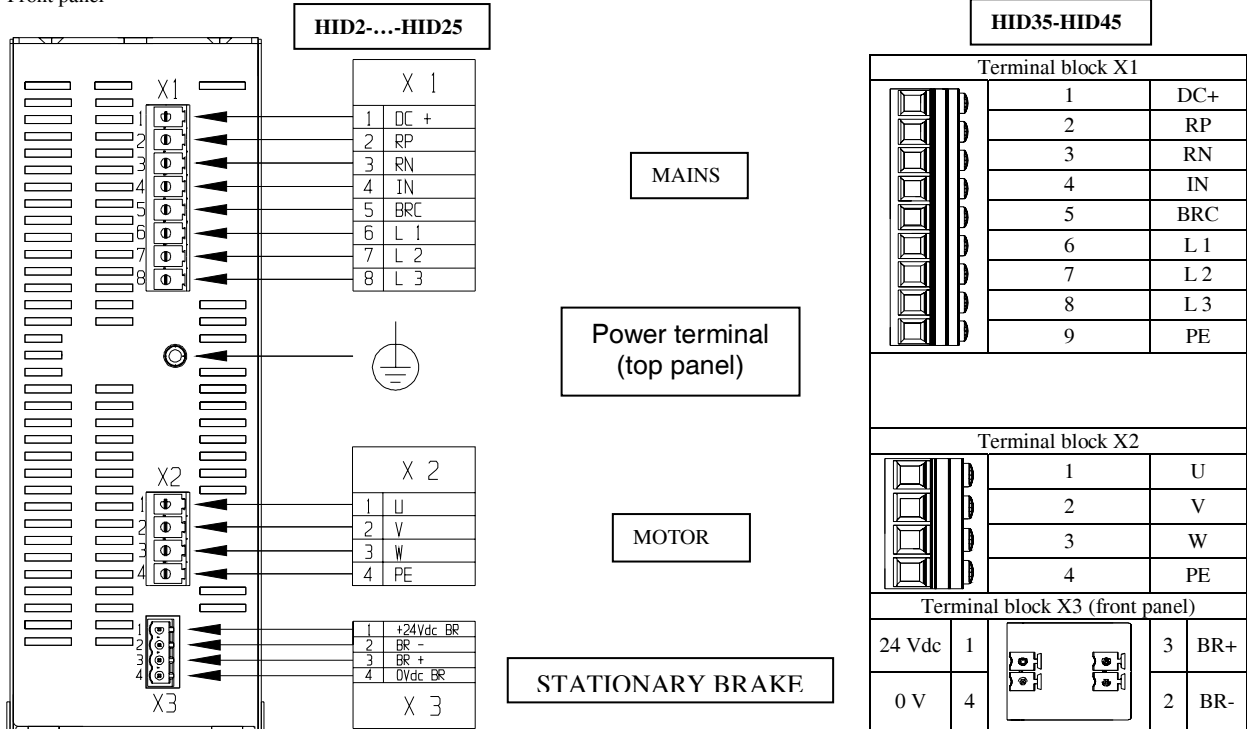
Front panel

HID2-…-HID25

X1
1
2
3
4
5
6
7
8

| X 1 | |
|---|---|
| 1 | DC + |
| 2 | RP |
| 3 | RN |
| 4 | IN |
| 5 | BRC |
| 6 | L 1 |
| 7 | L 2 |
| 8 | L 3 |

X2
1
2
3
4

| X 2 | |
|---|---|
| 1 | U |
| 2 | V |
| 3 | W |
| 4 | PE |

1
2
3
4
X3

| 1 | +24Vdc BR |
|---|---|
| 2 | BR - |
| 3 | BR + |
| 4 | 0Vdc BR |

X 3

MAINS

Power terminal (top panel)

MOTOR

STATIONARY BRAKE

HID35-HID45

Terminal block X1

| 1 | DC+ |
|---|---|
| 2 | RP |
| 3 | RN |
| 4 | IN |
| 5 | BRC |
| 6 | L 1 |
| 7 | L 2 |
| 8 | L 3 |
| 9 | PE |

Terminal block X2

| 1 | U |
|---|---|
| 2 | V |
| 3 | W |
| 4 | PE |

Terminal block X3 (front panel)

| 24 Vdc | 1 | 3 | BR+ |
|---|---|---|---|
| 0 V | 4 | 2 | BR- |